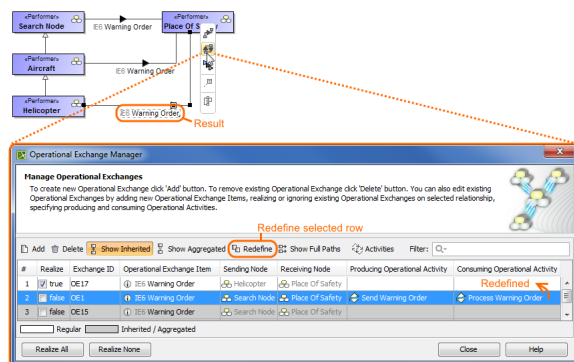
«Performer»
Search Node

IE6 Warning Order

«Performer»
Place Of S

«Performer»
Aircraft

IE6 Warning Order

«Performer»
Helicopter

IE6 Warning Order

Result

Operational Exchange Manager

Manage Operational Exchanges

To create new Operational Exchange click 'Add' button. To remove existing Operational Exchange click 'Delete' button. You can also edit existing Operational Exchanges by adding new Operational Exchange Items, realizing or ignoring existing Operational Exchanges on selected relationship, specifying producing and consuming Operational Activities.

Redefine selected row

Add | Delete | Show Inherited | Show Aggregated | Redefine | Show Full Paths | Activities | Filter:

| # | Realize | Exchange ID | Operational Exchange Item | Sending Node | Receiving Node | Producing Operational Activity | Consuming Operational Activity |
|---|---|---|---|---|---|---|---|
| 1 | true | OE17 | IE6 Warning Order | Helicopter | Place Of Safety | | |
| 2 | false | OE1 | IE6 Warning Order | Search Node | Place Of Safety | Send Warning Order | Process Warning Order |
| 3 | false | OE15 | IE6 Warning Order | Search Node | Place Of Safety | | |

Redefined

Regular | Inherited / Aggregated

Realize All | Realize None | Close | Help